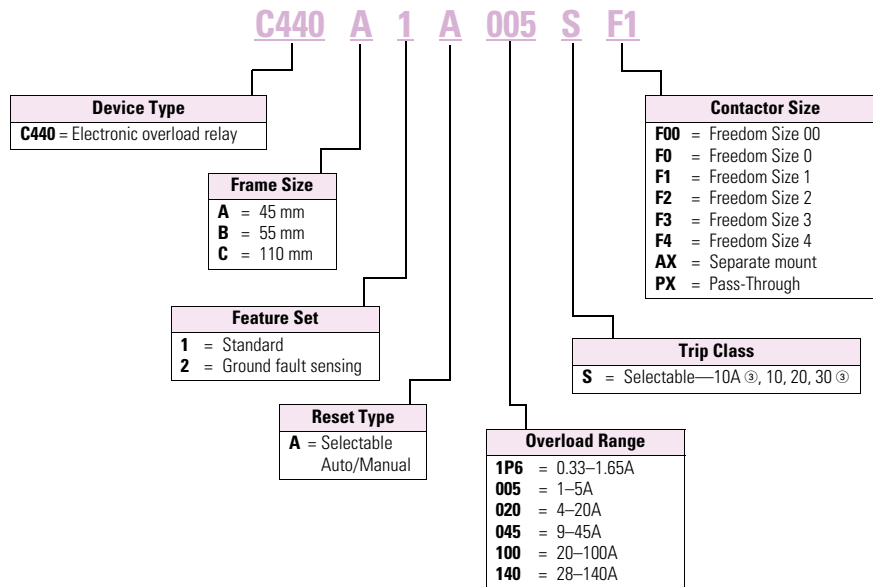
C440 A 1 A 005 S F1

Device Type
**C440** = Electronic overload relay

Frame Size
**A** = 45 mm
**B** = 55 mm
**C** = 110 mm

Feature Set
**1** = Standard
**2** = Ground fault sensing

Reset Type
**A** = Selectable Auto/Manual

Overload Range
**1P6** = 0.33–1.65A
**005** = 1–5A
**020** = 4–20A
**045** = 9–45A
**100** = 20–100A
**140** = 28–140A

Trip Class
**S** = Selectable—10A ③, 10, 20, 30 ③

Contactor Size
**F00** = Freedom Size 00
**F0** = Freedom Size 0
**F1** = Freedom Size 1
**F2** = Freedom Size 2
**F3** = Freedom Size 3
**F4** = Freedom Size 4
**AX** = Separate mount
**PX** = Pass-Through